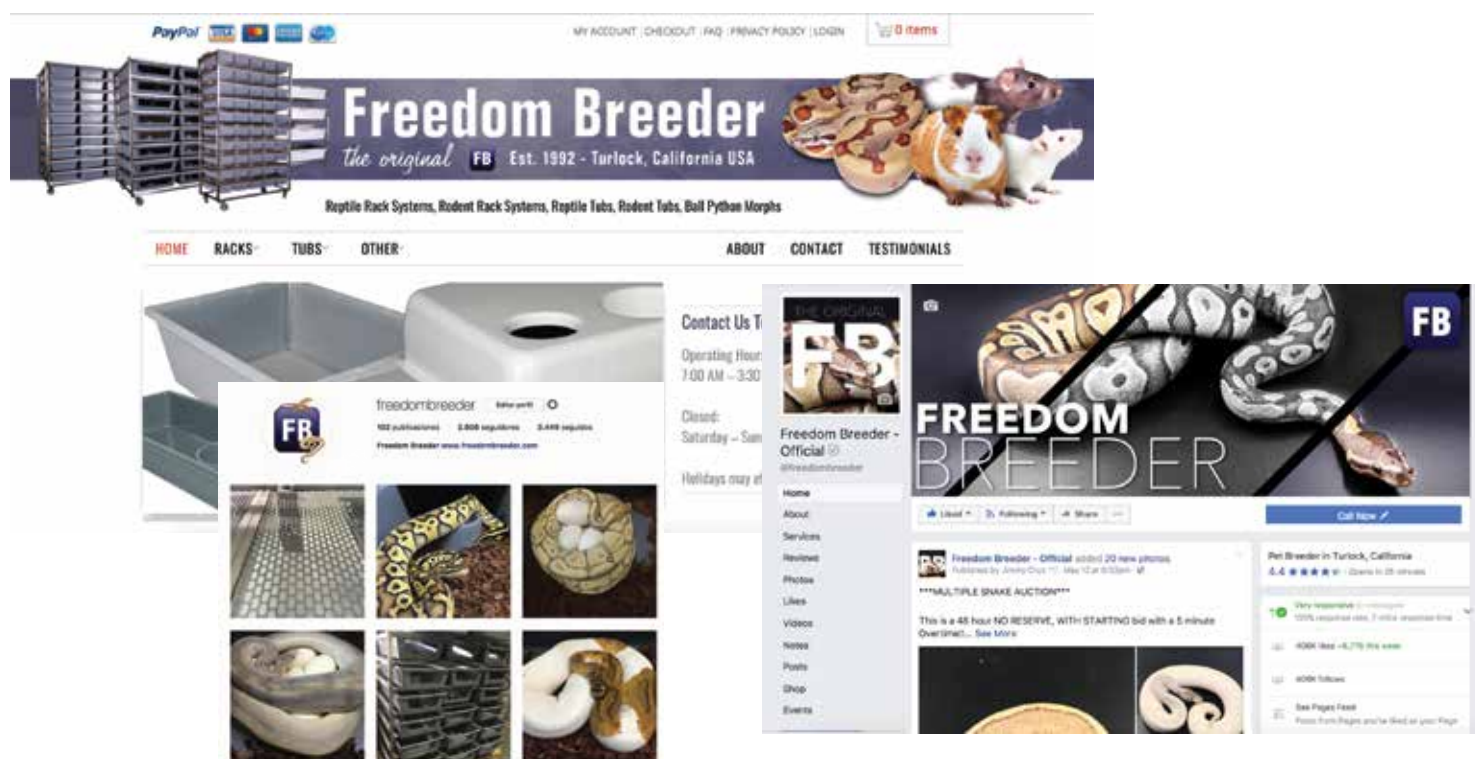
PayPal

MY ACCOUNT | CHECKOUT | FAQ | PRIVACY POLICY | LOGIN

0 items

Freedom Breeder

the original FB Est. 1992 - Turlock, California USA

Reptile Rack Systems, Rodent Rack Systems, Reptile Tubs, Rodent Tubs, Ball Python Morphs

HOME RACKS TUBS OTHER ABOUT CONTACT TESTIMONIALS

Contact Us T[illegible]

Operating Hour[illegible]
7:00 AM – 3:30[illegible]

Closed:
Saturday – Sun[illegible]

Holidays may a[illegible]

FB

freedombreeder Editar perfil

102 publicaciones 2.808 seguidores 2.449 seguidos

Freedom Breeder www.freedombreeder.com

THE ORIGINAL FB

Freedom Breeder - Official
@freedombreeder

Home
About
Services
Reviews
Photos
Likes
Videos
Notes
Posts
Shop
Events

FB

FREEDOM BREEDER

Liked Following Share ...

Call Now

Freedom Breeder - Official added 20 new photos.
Published by Jimmy Cruz · May 12 at 8:50am

***MULTIPLE SNAKE AUCTION***

This is a 48 hour NO RESERVE, WITH STARTING bid with a 5 minute Overtime!... See More

Pet Breeder in Turlock, California
4.4 ★★★★★ · Opens in 25 minutes

Very responsive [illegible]
100% response rate, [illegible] response time

408K likes +6,776 this week

409K follows

See Pages Feed
Posts from Pages you've liked as your Page